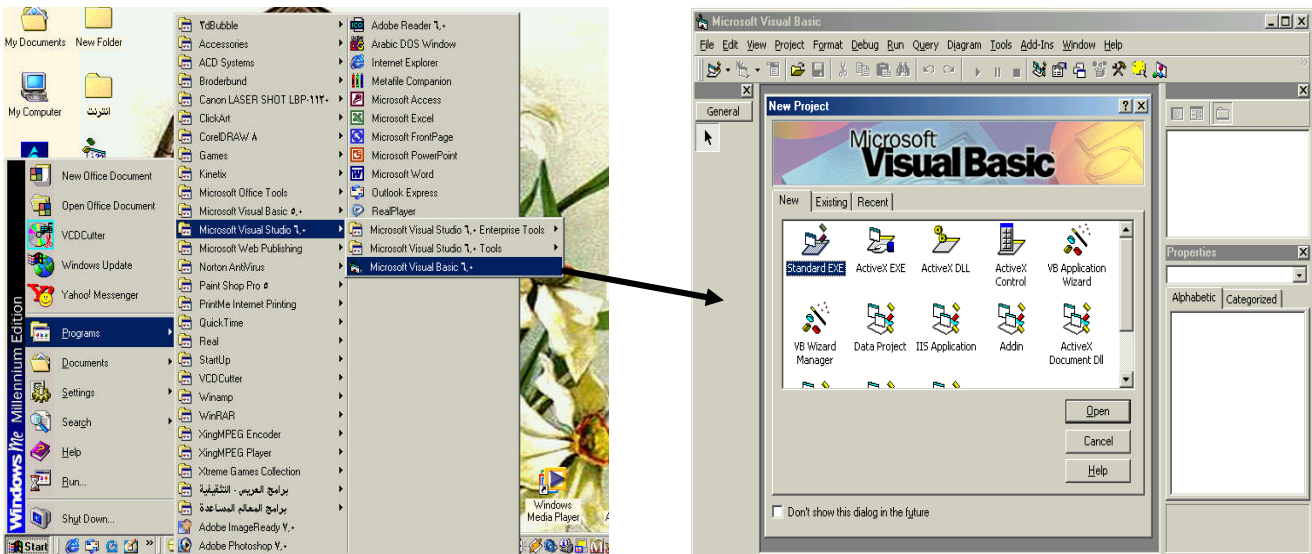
My Documents
New Folder
My Computer
انترنت

New Office Document
Open Office Document
VCDCutter
Windows Update
Yahoo! Messenger
Programs
Documents
Settings
Search
Help
Run...
Shut Down...
Windows Me Millennium Edition
Start

3dBubble
Accessories
ACD Systems
Broderbund
Canon LASER SHOT LBP-١١٢٠
ClickArt
CorelDRAW ٨
Games
Kinetix
Microsoft Office Tools
Microsoft Visual Basic ٥,٠
Microsoft Visual Studio ٦,٠
Microsoft Web Publishing
Norton AntiVirus
Paint Shop Pro ٥
PrintMe Internet Printing
QuickTime
Real
StartUp
VCDCutter
Winamp
WinRAR
XingMPEG Encoder
XingMPEG Player
Xtreme Games Collection
برامج العريس - التثقيفية
برامج المعالم المساعدة
Adobe ImageReady ٧,٠
Adobe Photoshop ٧,٠

Adobe Reader ٦,٠
Arabic DOS Window
Internet Explorer
Metafile Companion
Microsoft Access
Microsoft Excel
Microsoft FrontPage
Microsoft PowerPoint
Microsoft Word
Outlook Express
RealPlayer

Microsoft Visual Studio ٦,٠ Enterprise Tools
Microsoft Visual Studio ٦,٠ Tools
Microsoft Visual Basic ٦,٠

Windows Media Player

Microsoft Visual Basic
File Edit View Project Format Debug Run Query Diagram Tools Add-Ins Window Help
General
New Project
Microsoft Visual Basic
New Existing Recent
Standard EXE
ActiveX EXE
ActiveX DLL
ActiveX Control
VB Application Wizard
VB Wizard Manager
Data Project
IIS Application
Addin
ActiveX Document Dll
Open
Cancel
Help
Don't show this dialog in the future
Properties
Alphabetic
Categorized